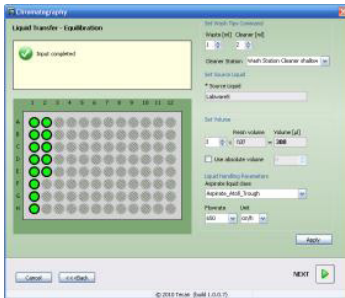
Chromatography

Liquid Transfer - Equilibration

liquid completed

1 2 3 4 5 6 7 8 9 10 11 12

A
B
C
D
E
F
G
H

Set Wash Tips Command

Waste [ml] Cleaner [ml]

1 2

Cleaner Station: Wash Station Cleaner shallow

Set Source Liquid

* Source Liquid

Labware6

Set Volume

Resin volume Volume [µl]

1 x 120 = 300

Use absolute volume

Liquid Handling Parameters

Aspirate liquid class

Aspirate_Atoll_Trough

Flowrate Unit

600 µl/s

Apply

Cancel << Back

NEXT

© 2010 Tecan Build 1.0.0.75